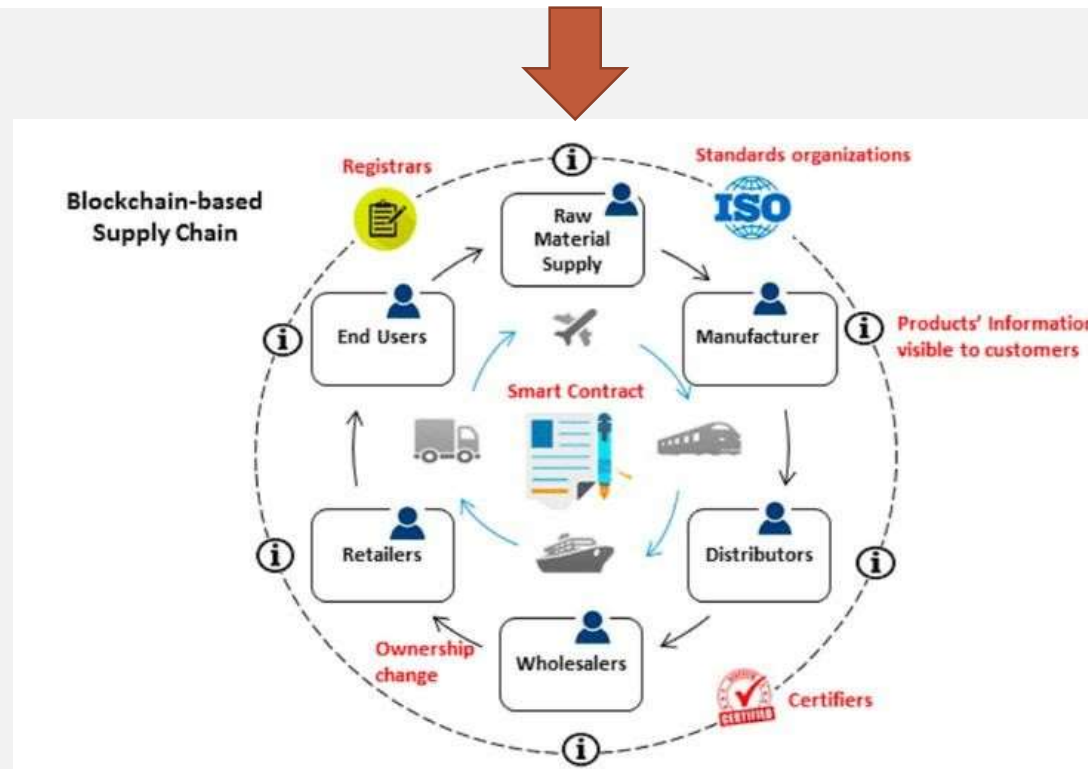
Blockchain-based Supply Chain

Registrars

Standards organizations

ISO

Raw Material Supply

End Users

Manufacturer

Products' Informatio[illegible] visible to customers

Smart Contract

Retailers

Distributors

Wholesalers

Ownership change

Certifiers

CERTIFIED